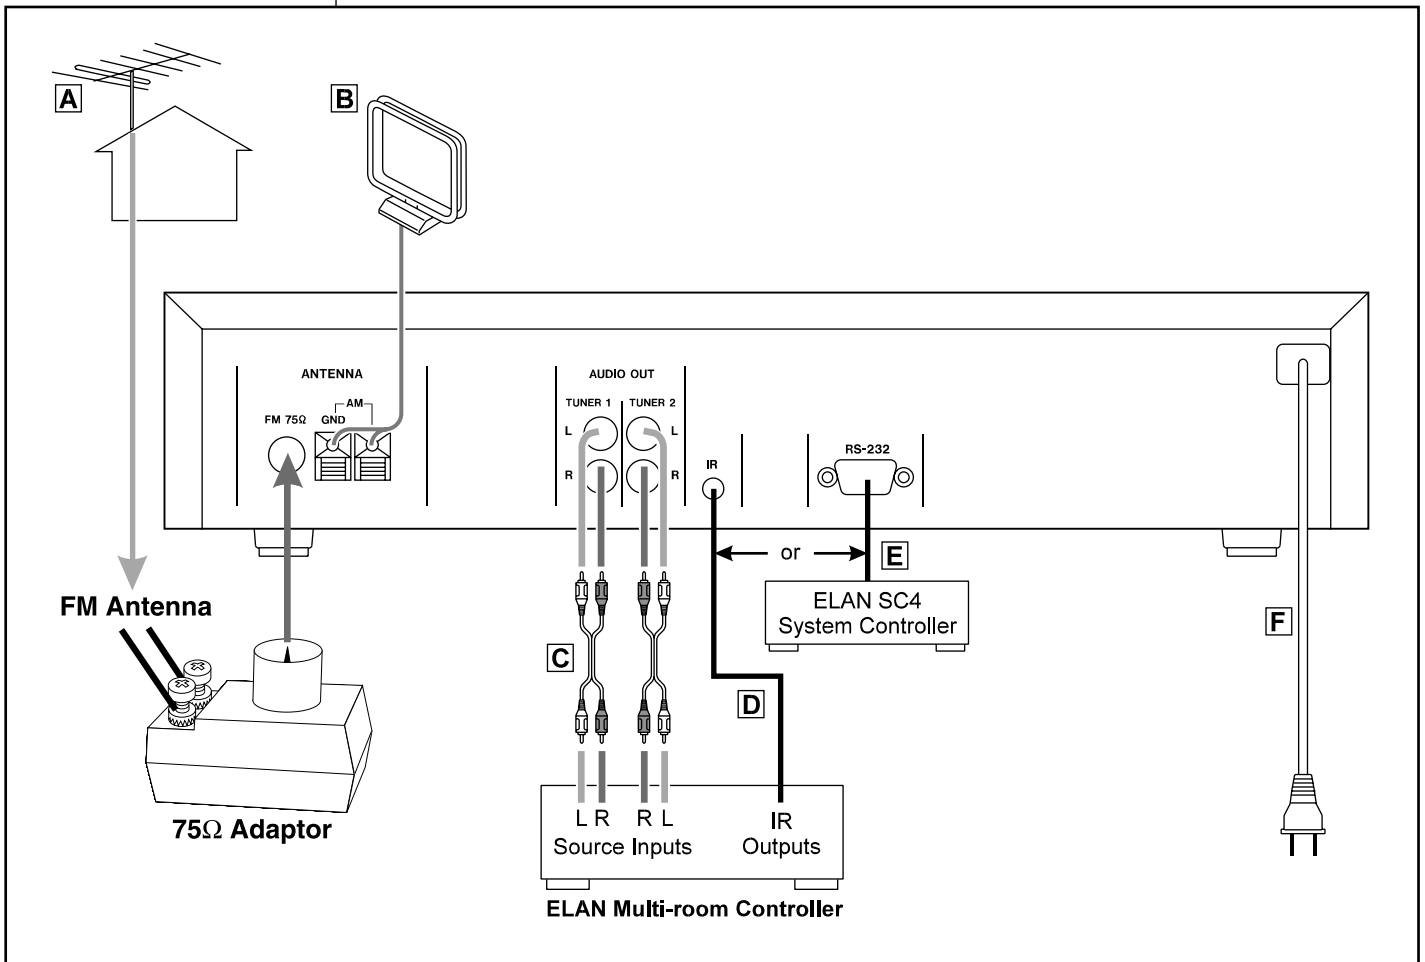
A

B

ANTENNA

FM 75Ω

GND

AM

AUDIO OUT

TUNER 1

TUNER 2

L

R

L

R

IR

RS-232

or

E

ELAN SC4
System Controller

FM Antenna

C

D

F

L R

R L

Source Inputs

IR
Outputs

75Ω Adaptor

ELAN Multi-room Controller